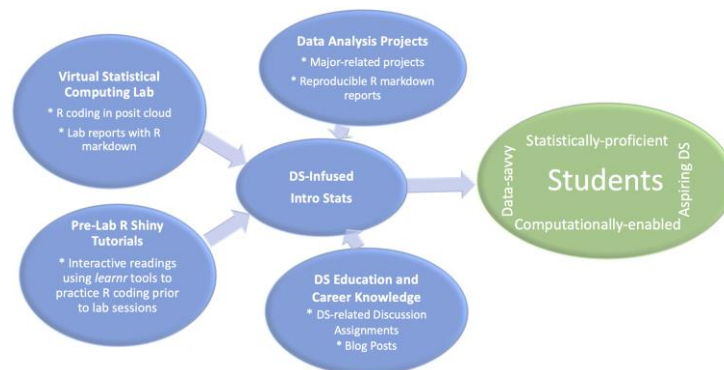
Virtual Statistical Computing Lab
* R coding in posit cloud
* Lab reports with R markdown

Data Analysis Projects
* Major-related projects
* Reproducible R markdown reports

DS-Infused Intro Stats

Pre-Lab R Shiny Tutorials
* Interactive readings using learnr tools to practice R coding prior to lab sessions

DS Education and Career Knowledge
* DS-related Discussion Assignments
* Blog Posts

Statistically-proficient
Data-savvy
Students
Aspiring DS
Computationally-enabled